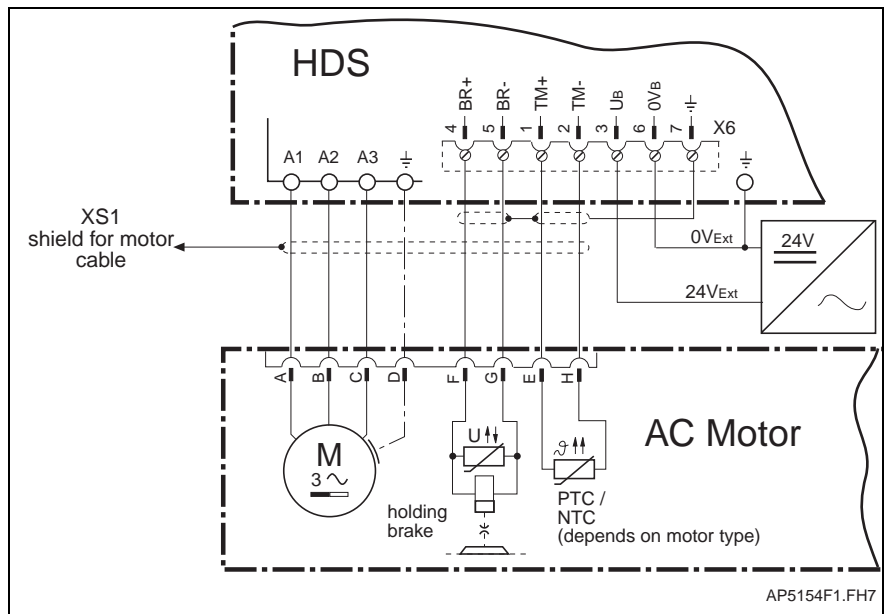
HDS

BR+ BR- TM+ TM- $U_B$ $0V_B$ $\perp$

4 5 1 2 3 6 7 X6

A1 A2 A3 $\perp$

$\perp$

XS1
shield for motor
cable

$0V_{Ext}$

24V

$24V_{Ext}$

A B C D F G E H

M
$3\sim$

U

$\vartheta$

AC Motor

holding
brake

PTC /
NTC
(depends on motor type)

AP5154F1.FH7